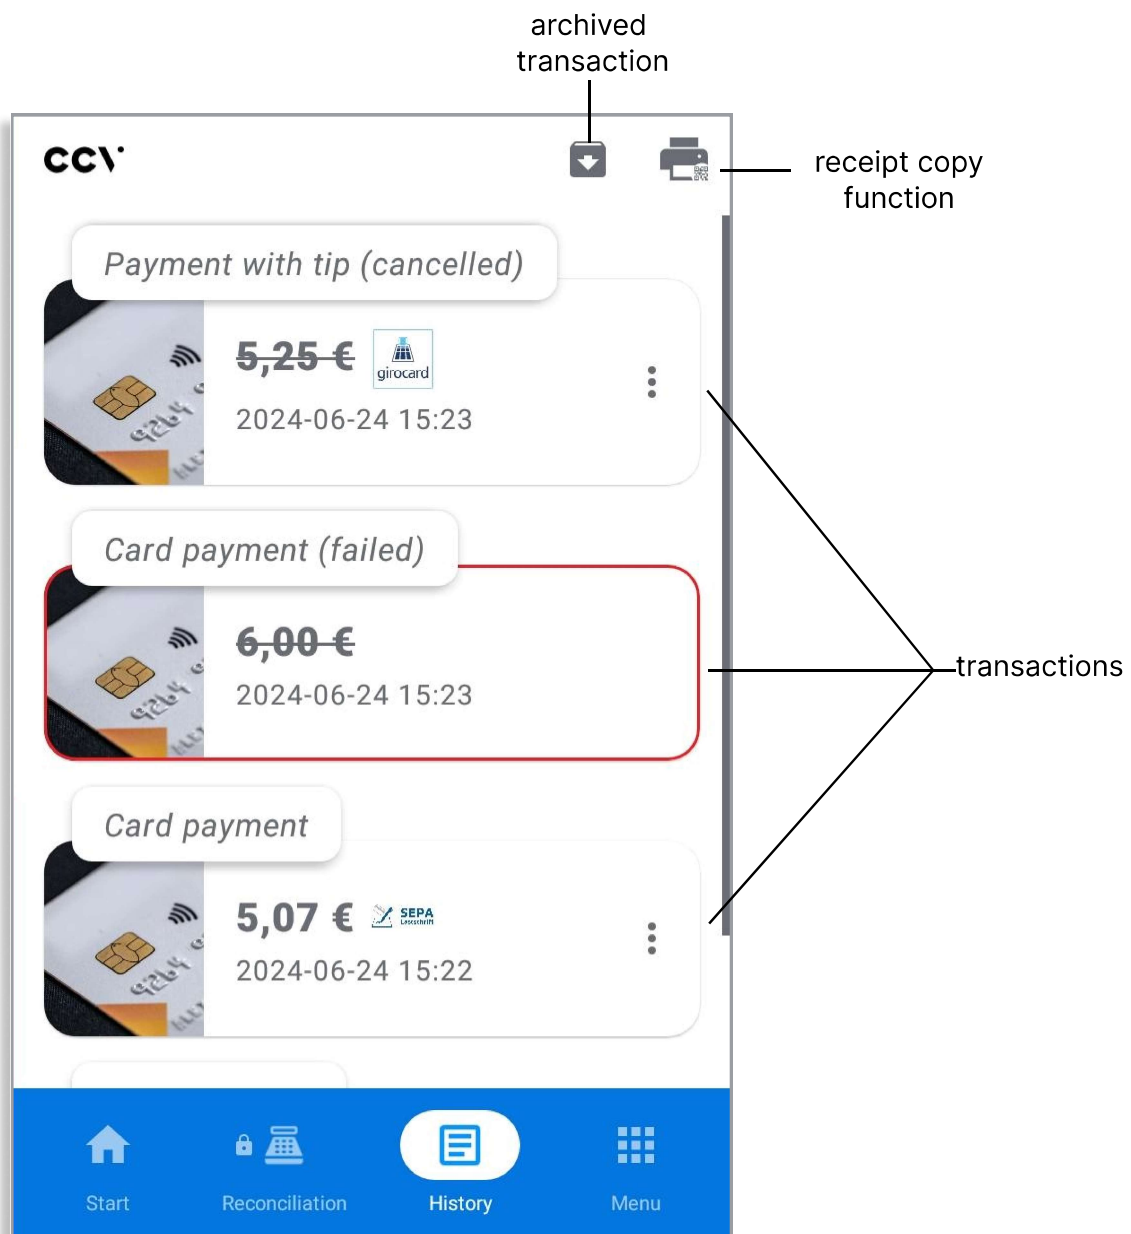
archived transaction

ccv

receipt copy function

Payment with tip (cancelled)

~~5,25 €~~ girocard

2024-06-24 15:23

Card payment (failed)

~~6,00 €~~

2024-06-24 15:23

transactions

Card payment

5,07 € SEPA Lastschrift

2024-06-24 15:22

Start

Reconciliation

History

Menu